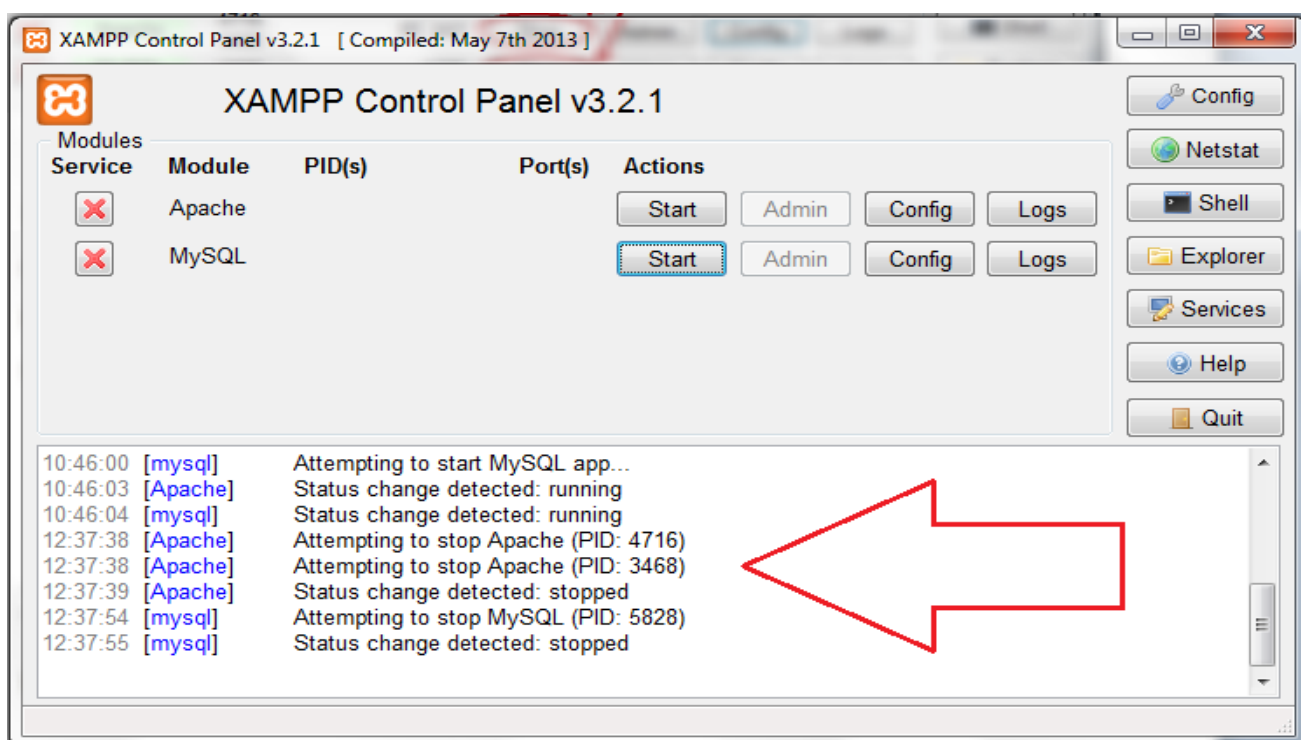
XAMPP Control Panel v3.2.1 [ Compiled: May 7th 2013 ]

XAMPP Control Panel v3.2.1

Modules

| Service | Module | PID(s) | Port(s) | Actions | | | |
|---|---|---|---|---|---|---|---|
| | Apache | | | Start | Admin | Config | Logs |
| | MySQL | | | Start | Admin | Config | Logs |

Config
Netstat
Shell
Explorer
Services
Help
Quit

10:46:00 [mysql] Attempting to start MySQL app...
10:46:03 [Apache] Status change detected: running
10:46:04 [mysql] Status change detected: running
12:37:38 [Apache] Attempting to stop Apache (PID: 4716)
12:37:38 [Apache] Attempting to stop Apache (PID: 3468)
12:37:39 [Apache] Status change detected: stopped
12:37:54 [mysql] Attempting to stop MySQL (PID: 5828)
12:37:55 [mysql] Status change detected: stopped